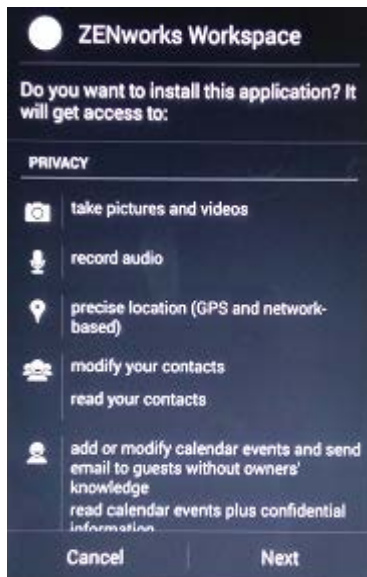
ZENworks Workspace

Do you want to install this application? It will get access to:

PRIVACY

take pictures and videos

record audio

precise location (GPS and network-based)

modify your contacts

read your contacts

add or modify calendar events and send email to guests without owners' knowledge

read calendar events plus confidential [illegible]

Cancel

Next